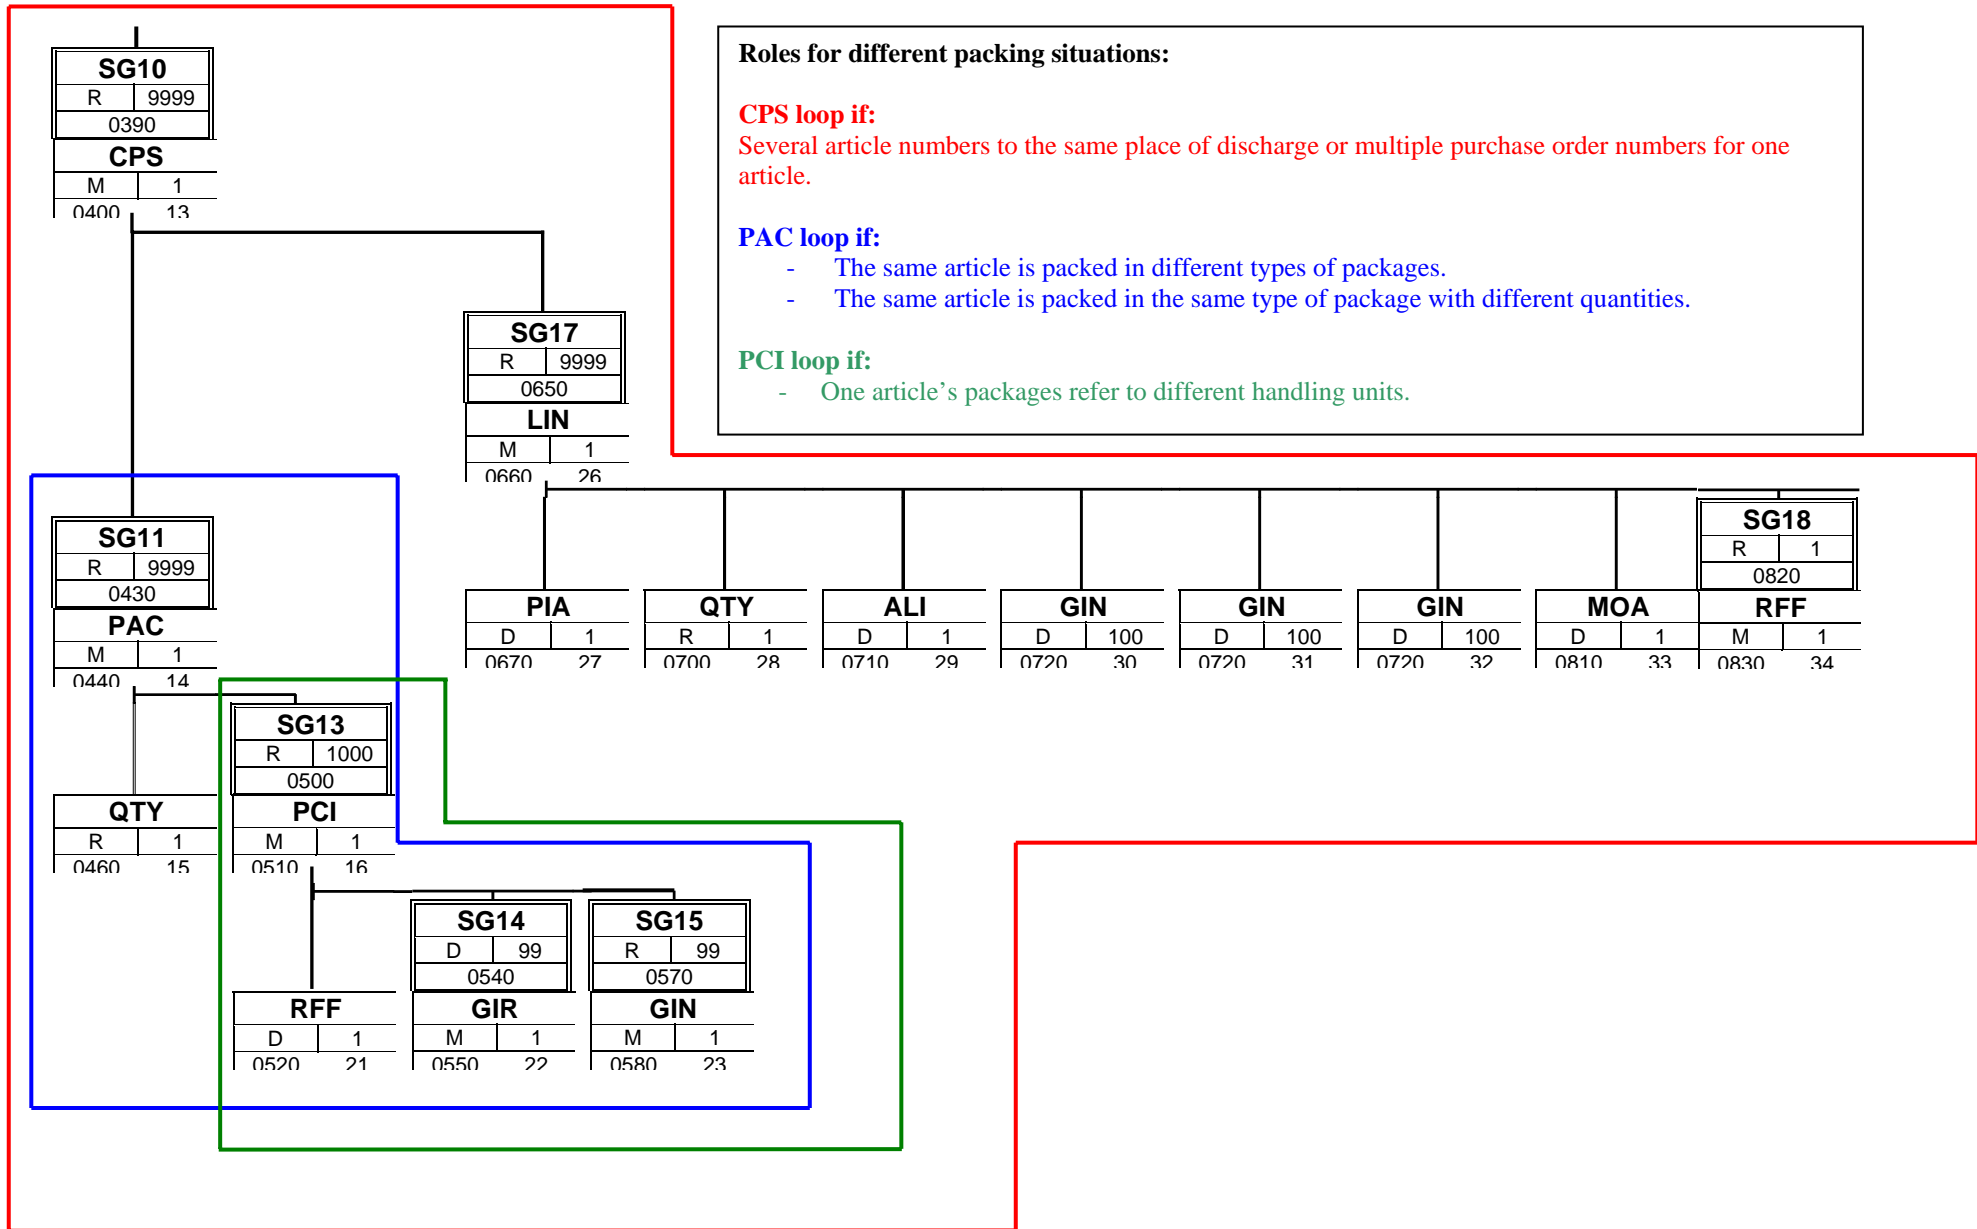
SG10
R 9999
0390
CPS
M 1
0400 13

Roles for different packing situations:

CPS loop if:
Several article numbers to the same place of discharge or multiple purchase order numbers for one article.

PAC loop if:
- The same article is packed in different types of packages.
- The same article is packed in the same type of package with different quantities.

PCI loop if:
- One article's packages refer to different handling units.

SG17
R 9999
0650
LIN
M 1
0660 26

SG11
R 9999
0430
PAC
M 1
0440 14

PIA
D 1
0670 27

QTY
R 1
0700 28

ALI
D 1
0710 29

GIN
D 100
0720 30

GIN
D 100
0720 31

GIN
D 100
0720 32

MOA
D 1
0810 33

SG18
R 1
0820
RFF
M 1
0830 34

SG13
R 1000
0500
PCI
M 1
0510 16

QTY
R 1
0460 15

SG14
D 99
0540
GIR
M 1
0550 22

SG15
R 99
0570
GIN
M 1
0580 23

RFF
D 1
0520 21